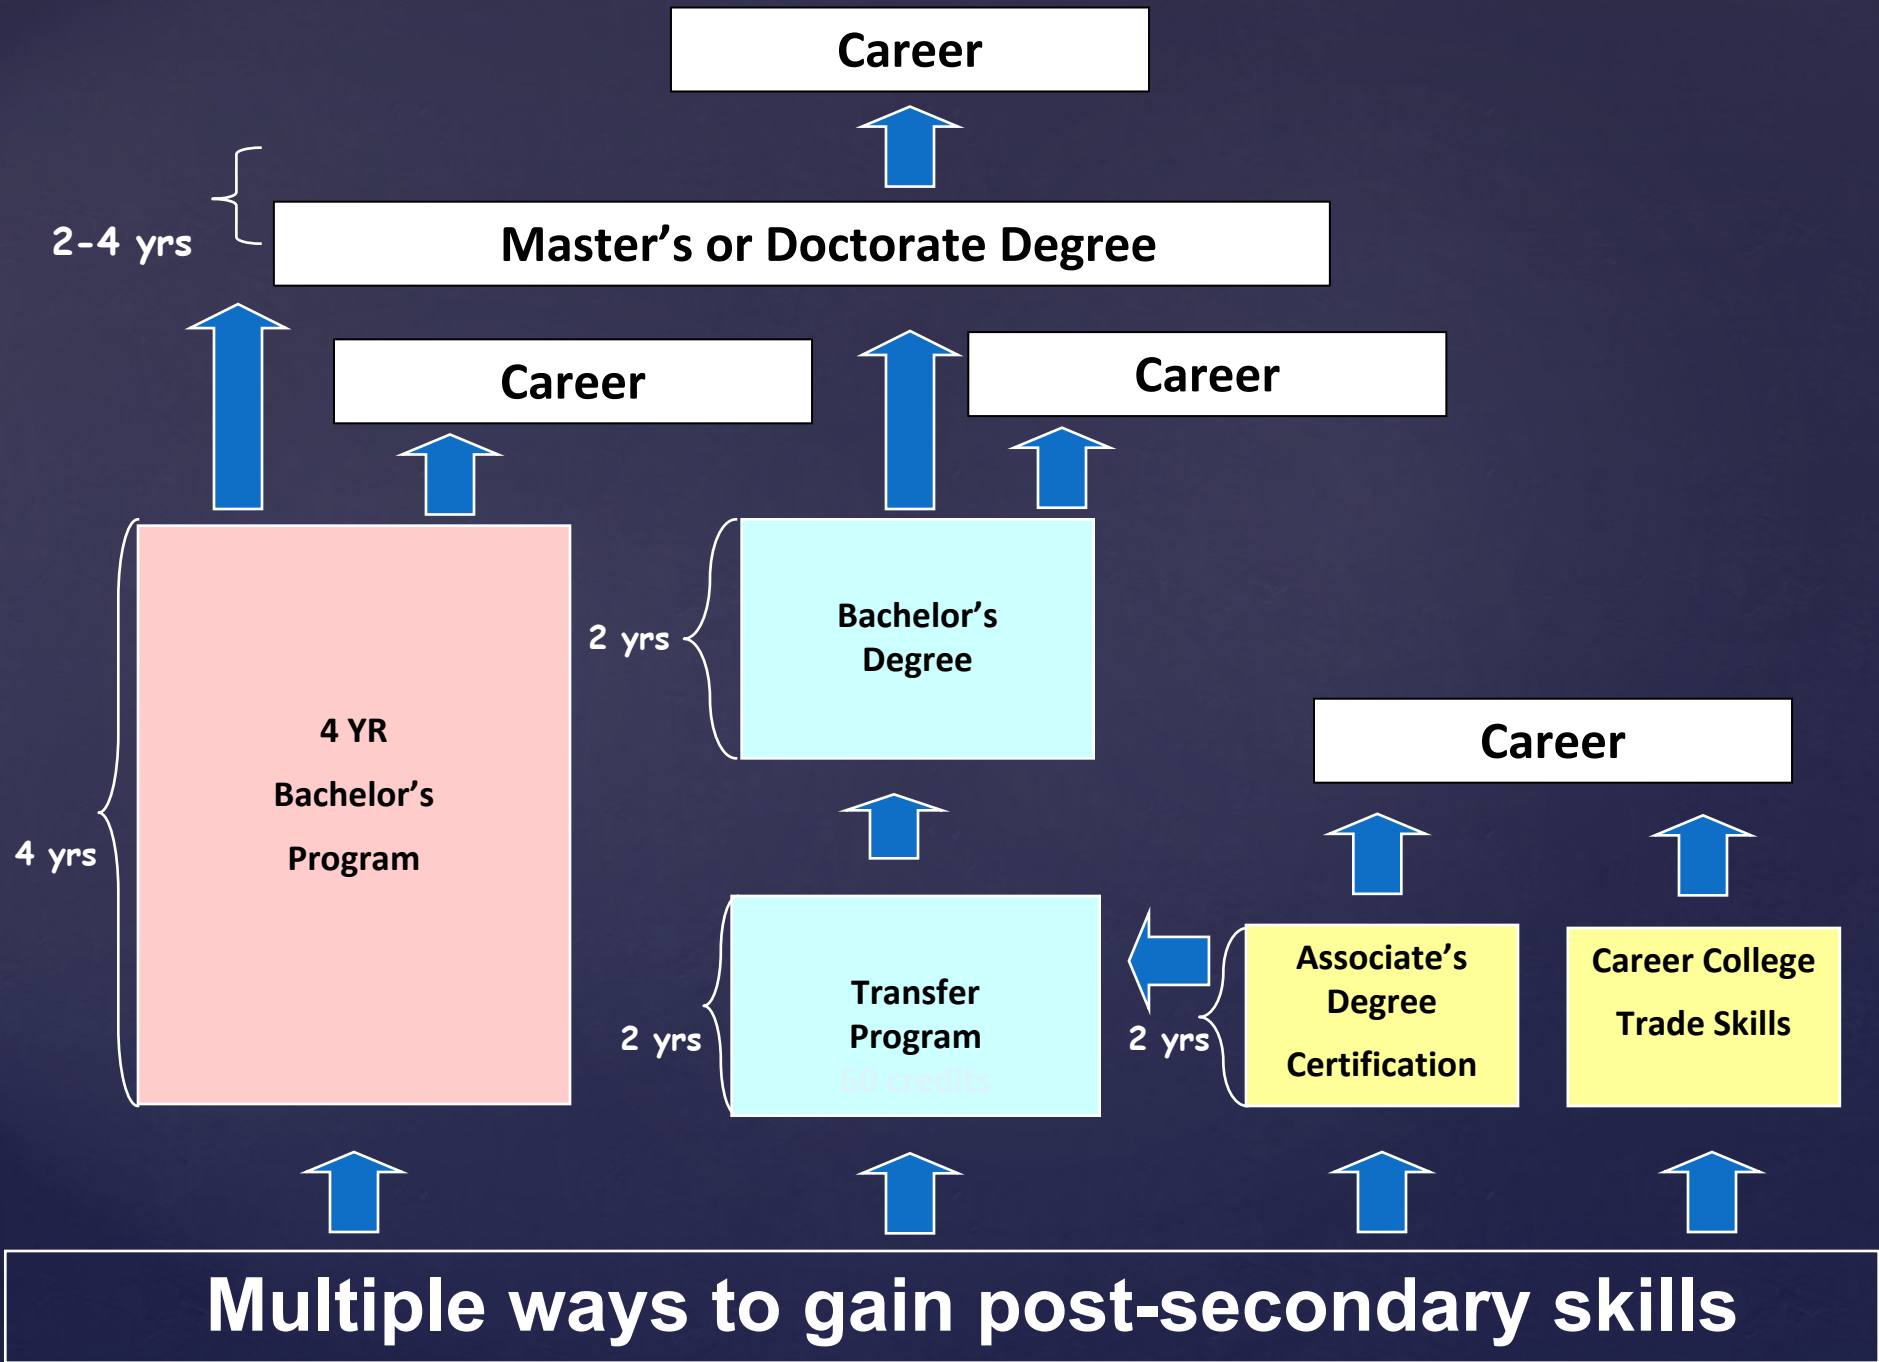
Career

2-4 yrs

Master’s or Doctorate Degree

Career

Career

4 yrs

4 YR

Bachelor’s

Program

2 yrs

Bachelor’s Degree

Career

2 yrs

Transfer Program

60 credits

2 yrs

Associate’s Degree

Certification

Career College

Trade Skills

Multiple ways to gain post-secondary skills